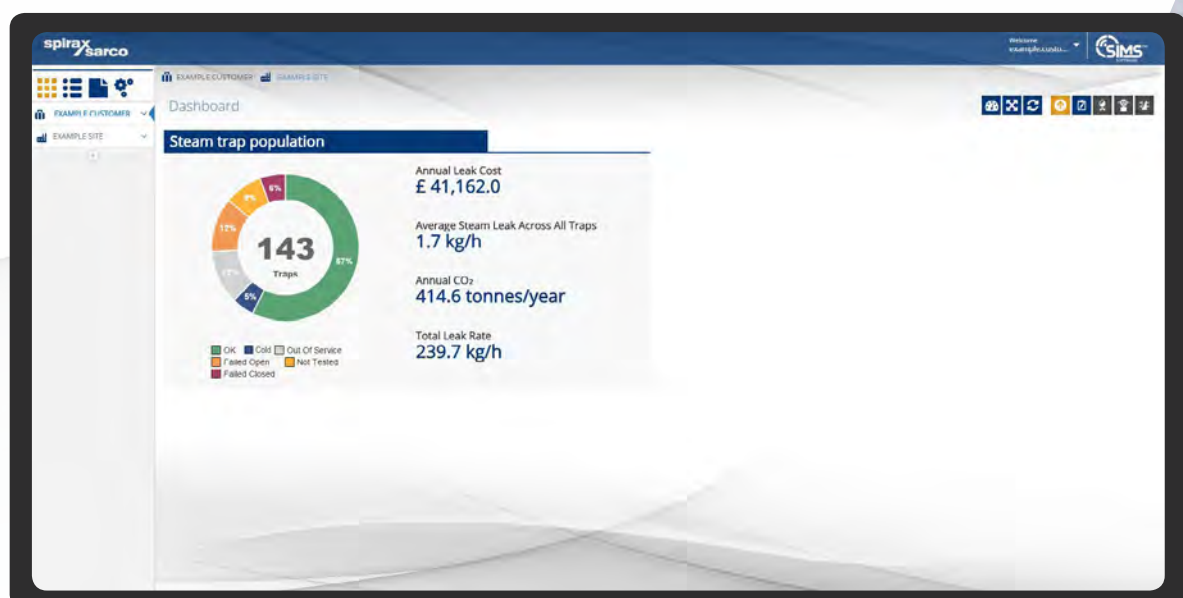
spirax sarco

Welcome example.custo...

SIMS

EXAMPLE CUSTOMER

EXAMPLE SITE

EXAMPLE CUSTOMER EXAMPLE SITE

Dashboard

Steam trap population

6%

9%

12%

17%

5%

67%

143

Traps

OK Cold Out Of Service Failed Open Not Tested Failed Closed

Annual Leak Cost
£ 41,162.0

Average Steam Leak Across All Traps
1.7 kg/h

Annual $CO_2$
414.6 tonnes/year

Total Leak Rate
239.7 kg/h